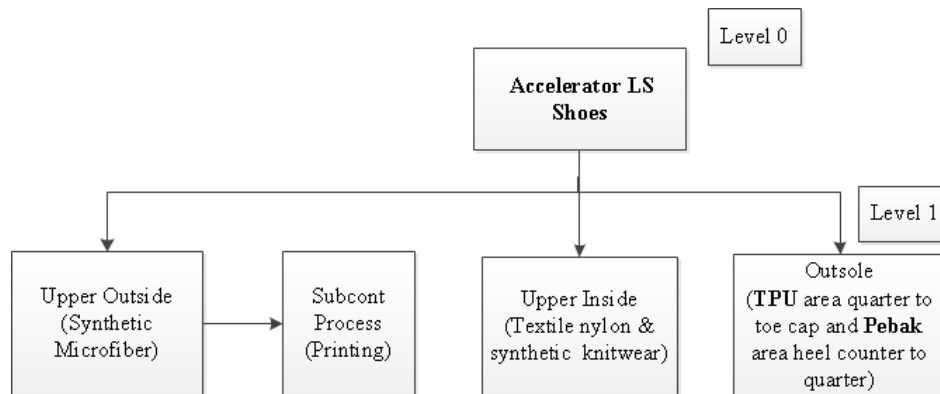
Level 0

Accelerator LS Shoes

Level 1

Upper Outside (Synthetic Microfiber)

Subcont Process (Printing)

Upper Inside (Textile nylon & synthetic knitwear)

Outsole (**TPU** area quarter to toe cap and **Pebak** area heel counter to quarter)